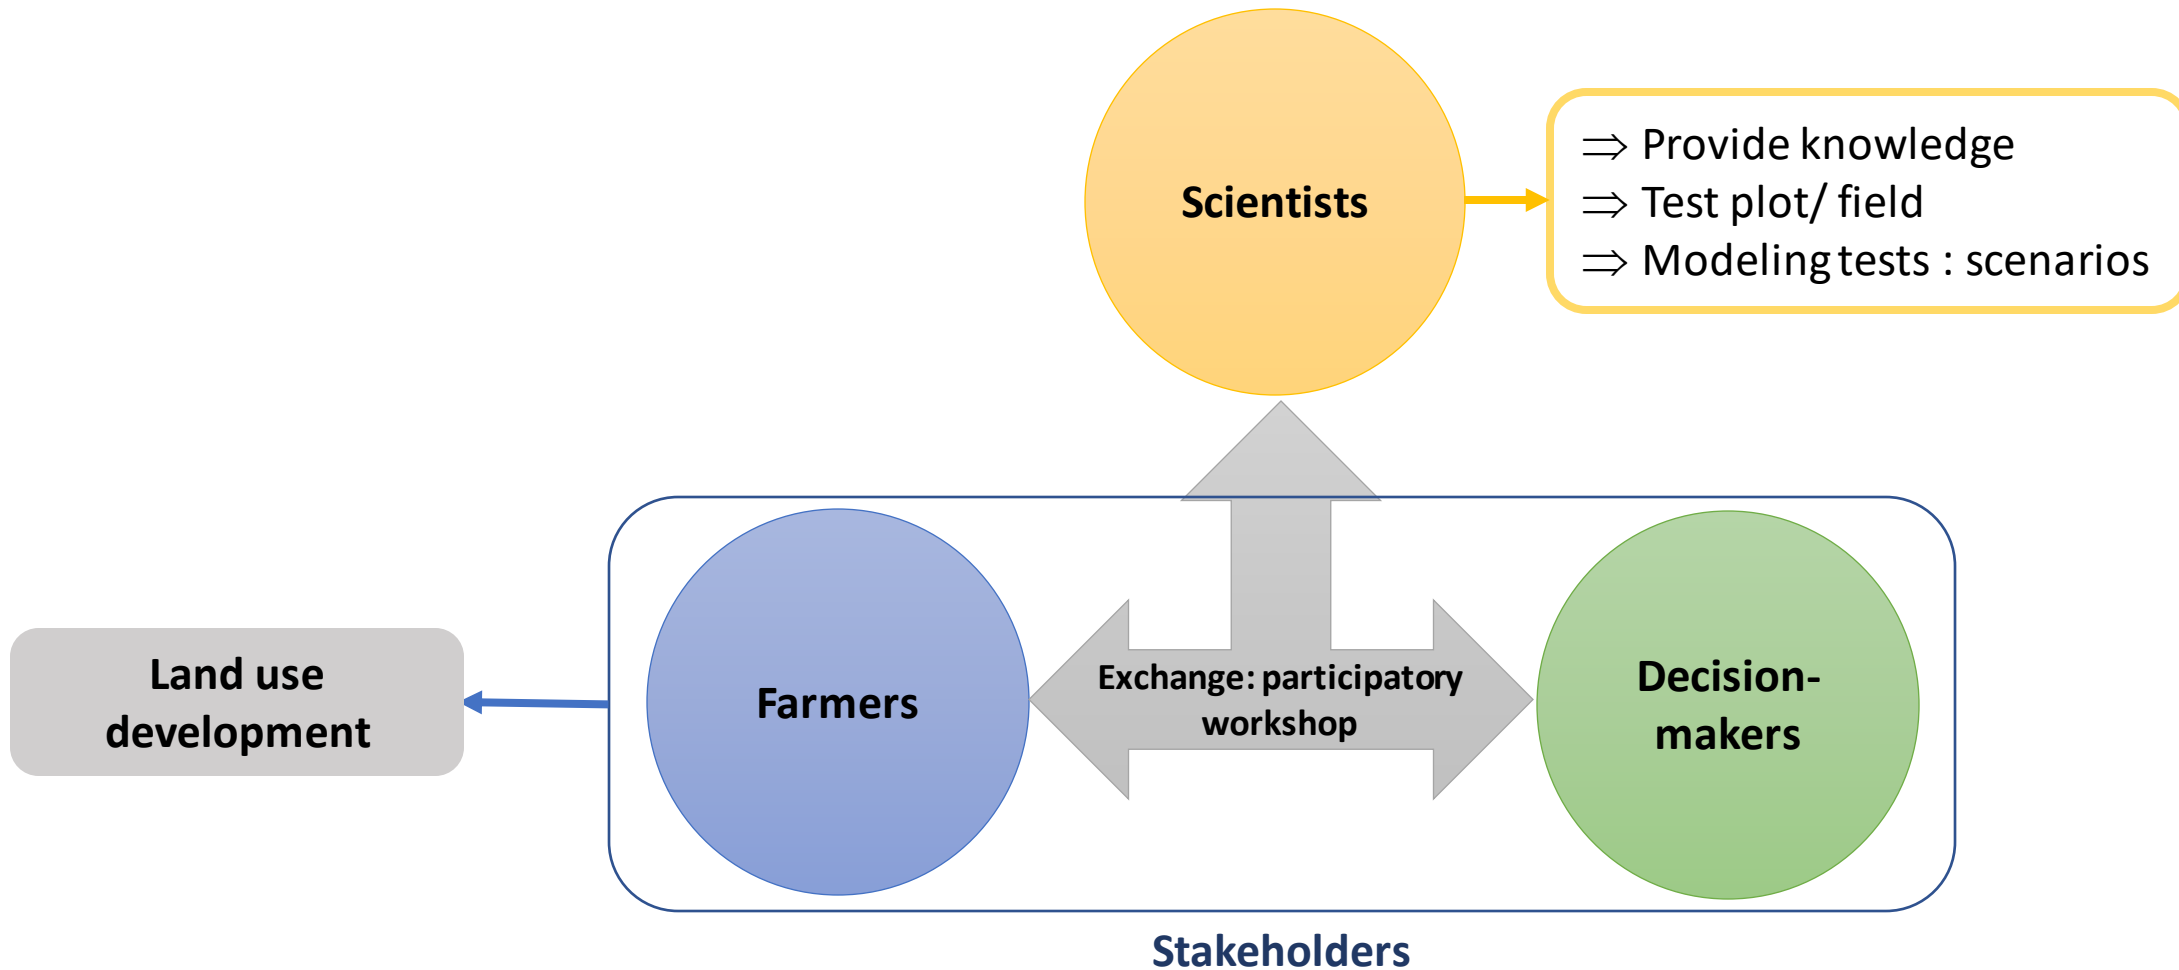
Scientists

$\Rightarrow$ Provide knowledge
$\Rightarrow$ Test plot/ field
$\Rightarrow$ Modeling tests : scenarios

Land use development

Farmers

Exchange: participatory workshop

Decision-makers

Stakeholders